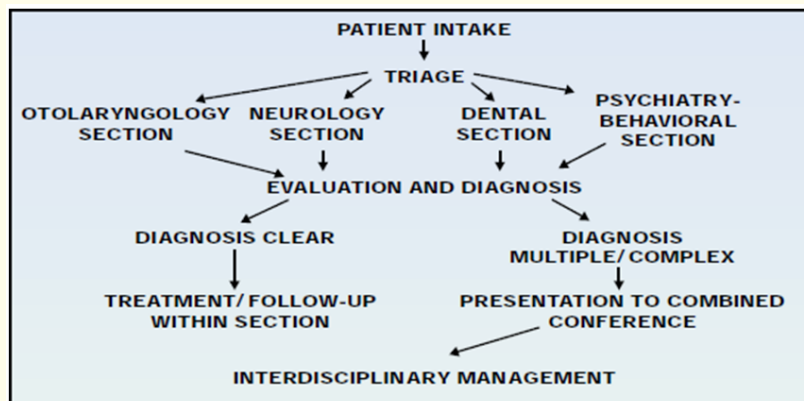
PATIENT INTAKE

TRIAGE

OTOLARYNGOLOGY SECTION

NEUROLOGY SECTION

DENTAL SECTION

PSYCHIATRY-BEHAVIORAL SECTION

EVALUATION AND DIAGNOSIS

DIAGNOSIS CLEAR

DIAGNOSIS MULTIPLE/ COMPLEX

TREATMENT/ FOLLOW-UP WITHIN SECTION

PRESENTATION TO COMBINED CONFERENCE

INTERDISCIPLINARY MANAGEMENT